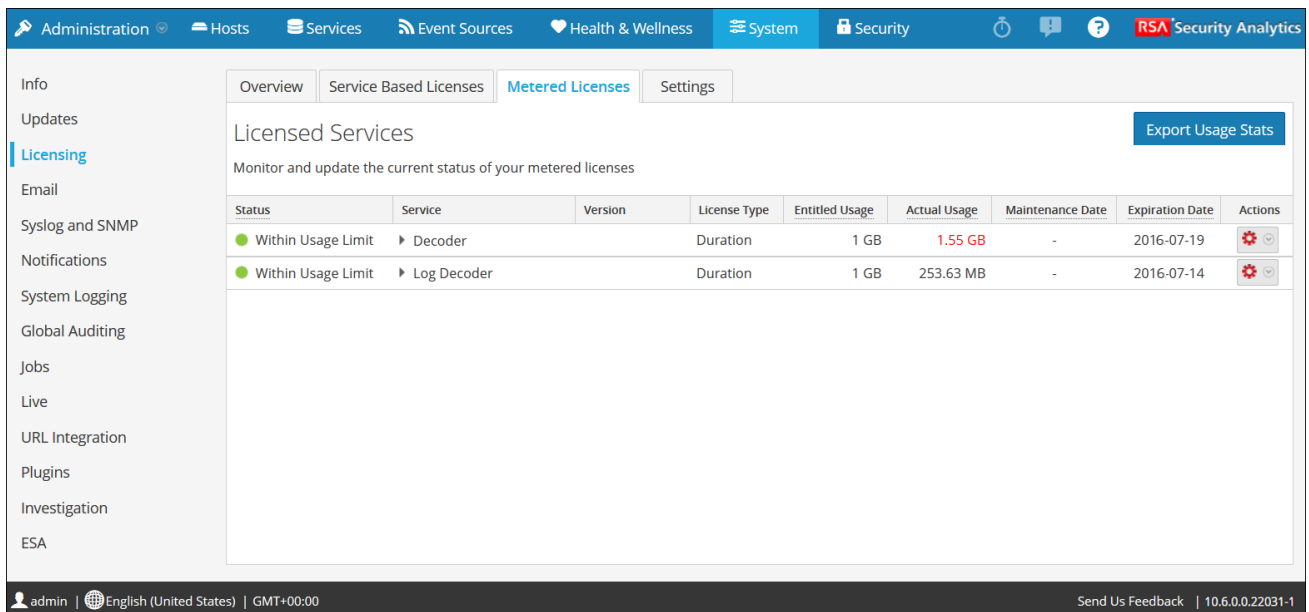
Administration Hosts Services Event Sources Health & Wellness System Security RSA Security Analytics

Info
Updates
Licensing
Email
Syslog and SNMP
Notifications
System Logging
Global Auditing
Jobs
Live
URL Integration
Plugins
Investigation
ESA

Overview | Service Based Licenses | Metered Licenses | Settings

Licensed Services

Export Usage Stats

Monitor and update the current status of your metered licenses

| Status | Service | Version | License Type | Entitled Usage | Actual Usage | Maintenance Date | Expiration Date | Actions |
|---|---|---|---|---|---|---|---|---|
| Within Usage Limit | Decoder | | Duration | 1 GB | 1.55 GB | - | 2016-07-19 | |
| Within Usage Limit | Log Decoder | | Duration | 1 GB | 253.63 MB | - | 2016-07-14 | |

admin | English (United States) | GMT+00:00

Send Us Feedback | 10.6.0.0.22031-1